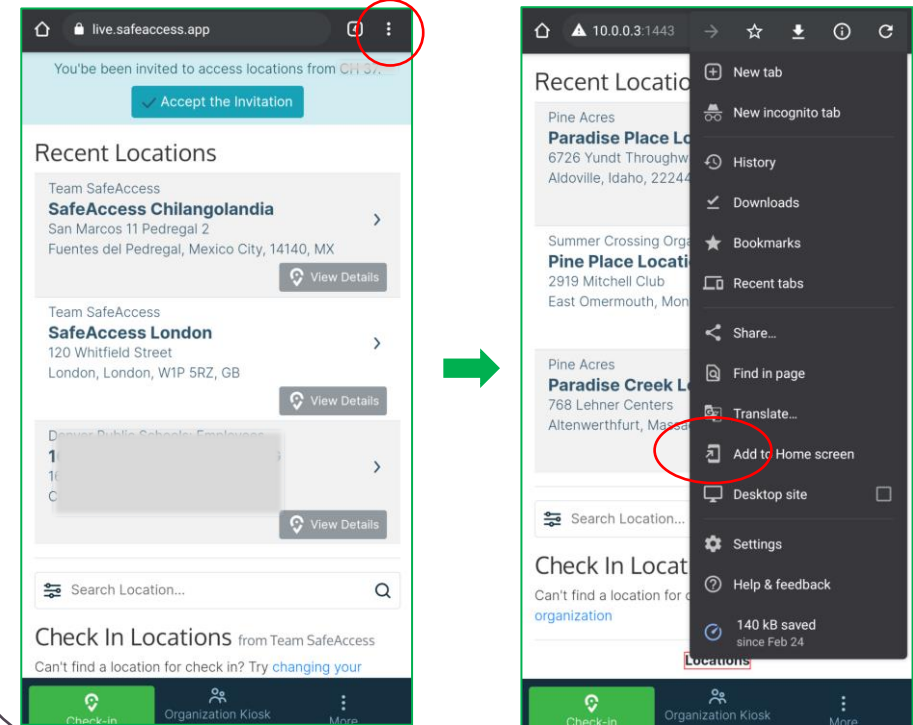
live.safeaccess.app

You'be been invited to access locations from CH 3/

Accept the Invitation

Recent Locations

Team SafeAccess
SafeAccess Chilangolandia
San Marcos 11 Pedregal 2
Fuentes del Pedregal, Mexico City, 14140, MX
View Details

Team SafeAccess
SafeAccess London
120 Whitfield Street
London, London, W1P 5RZ, GB
View Details

Denver Public Schools: Employees
1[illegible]
1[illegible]
C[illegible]
View Details

Search Location...

Check In Locations from Team SafeAccess
Can't find a location for check in? Try changing your

Check-in
Organization Kiosk
More

10.0.0.3:1443

Recent Locatio

Pine Acres
Paradise Place Lo
6726 Yundt Throughw
Aldoville, Idaho, 22244

Summer Crossing Orga
Pine Place Locati
2919 Mitchell Club
East Omermouth, Mon

Pine Acres
Paradise Creek L
768 Lehner Centers
Altenwerthfurt, Massa

Search Location...

Check In Locat
Can't find a location for c
organization

Locations

New tab
New incognito tab
History
Downloads
Bookmarks
Recent tabs
Share...
Find in page
Translate...
Add to Home screen
Desktop site
Settings
Help & feedback
140 kB saved
since Feb 24

Check-in
Organization Kiosk
More